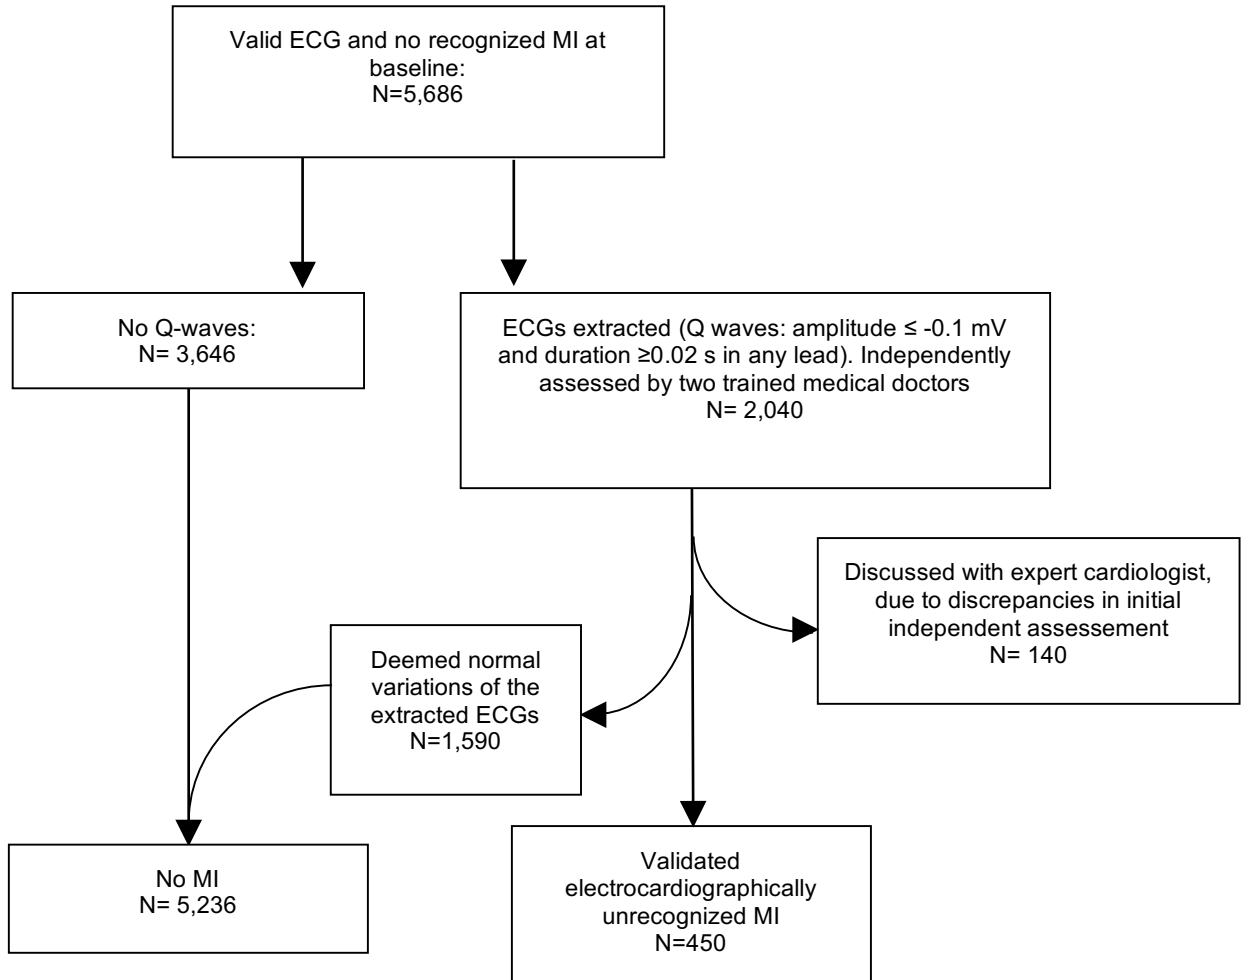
Valid ECG and no recognized MI at baseline:
N=5,686

No Q-waves:
N= 3,646

ECGs extracted (Q waves: amplitude ≤ -0.1 mV and duration ≥0.02 s in any lead). Independently assessed by two trained medical doctors
N= 2,040

Discussed with expert cardiologist, due to discrepancies in initial independent assessement
N= 140

Deemed normal variations of the extracted ECGs
N=1,590

No MI
N= 5,236

Validated electrocardiographically unrecognized MI
N=450